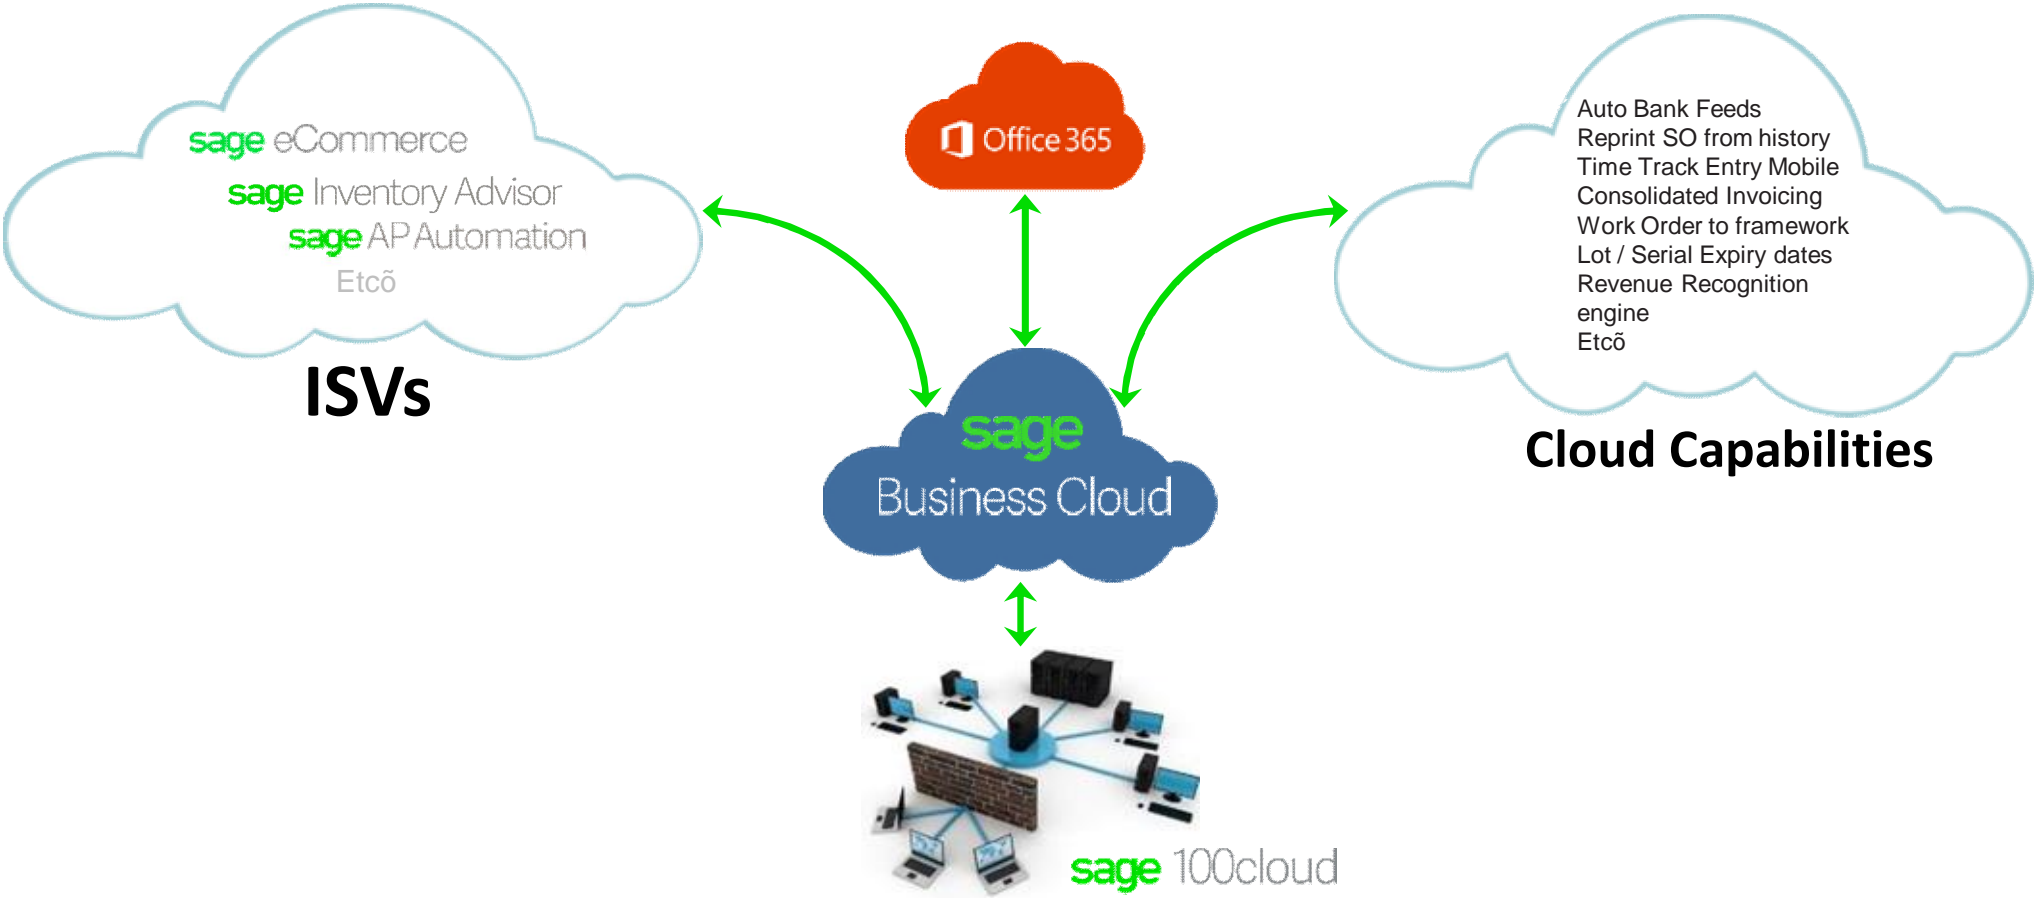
sage eCommerce
sage Inventory Advisor
sage AP Automation
Etcõ

ISVs

Office 365

Auto Bank Feeds
Reprint SO from history
Time Track Entry Mobile
Consolidated Invoicing
Work Order to framework
Lot / Serial Expiry dates
Revenue Recognition engine
Etcõ

Cloud Capabilities

sage
Business Cloud

sage 100cloud